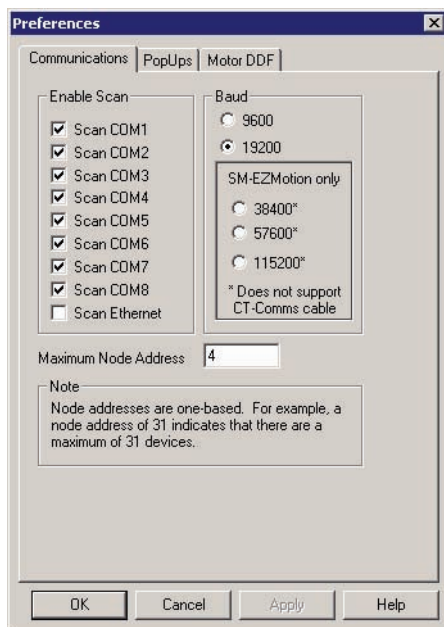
Preferences

Communications | PopUps | Motor DDF

Enable Scan
Scan COM1
Scan COM2
Scan COM3
Scan COM4
Scan COM5
Scan COM6
Scan COM7
Scan COM8
Scan Ethernet

Baud
9600
19200
SM-EZMotion only
38400*
57600*
115200*
* Does not support CT-Comms cable

Maximum Node Address 4

Note
Node addresses are one-based. For example, a node address of 31 indicates that there are a maximum of 31 devices.

OK Cancel Apply Help